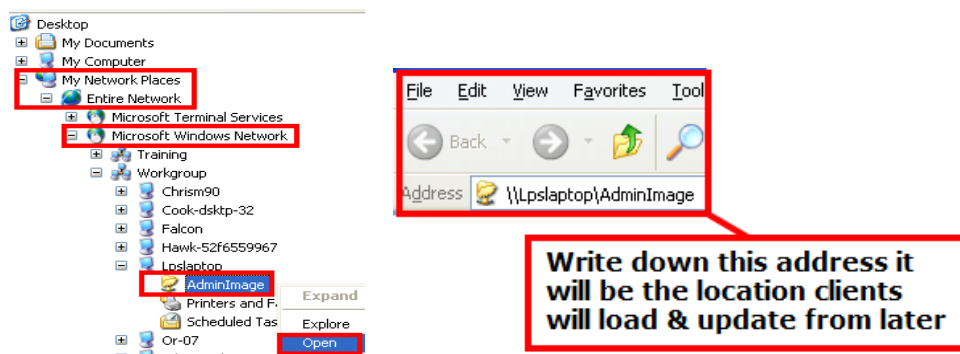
Desktop
My Documents
My Computer
My Network Places
Entire Network
Microsoft Terminal Services
Microsoft Windows Network
Training
Workgroup
Chrism90
Cook-dsktp-32
Falcon
Hawk-52f6559967
Lpslaptop
AdminImage
Printers and F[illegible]
Scheduled Tas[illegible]
Or-07
Expand
Explore
Open

File Edit View Favorites Tool
Back
Address \\Lpslaptop\AdminImage

Write down this address it will be the location clients will load & update from later